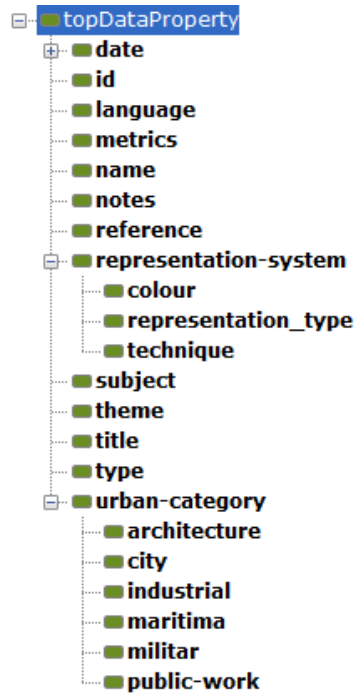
topDataProperty
date
id
language
metrics
name
notes
reference
representation-system
colour
representation_type
technique
subject
theme
title
type
urban-category
architecture
city
industrial
maritima
militar
public-work